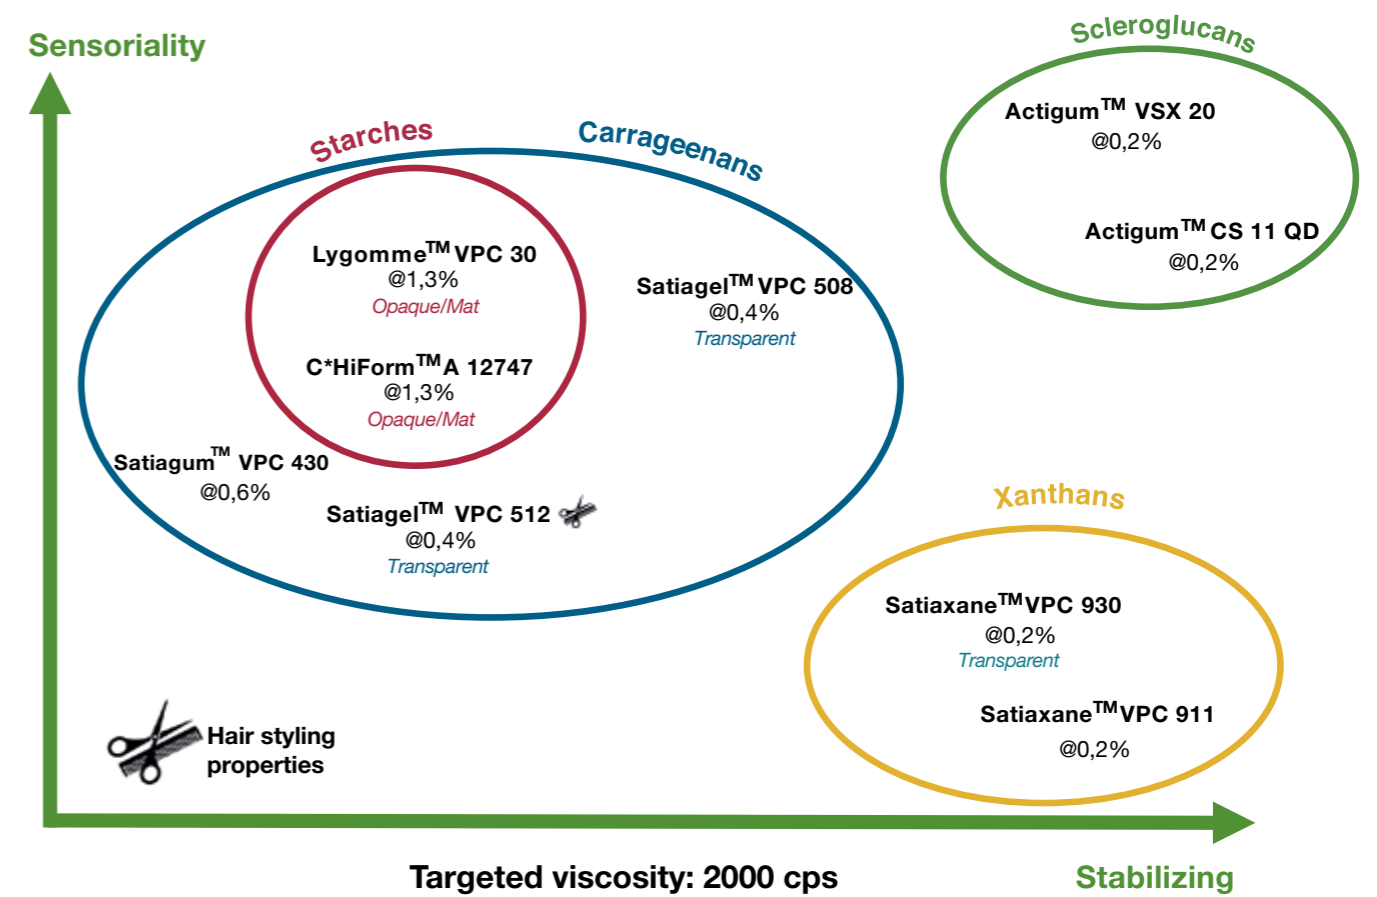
Sensoriality

Scleroglucans

Actigum$^{TM}$ VSX 20
@0,2%

Actigum$^{TM}$ CS 11 QD
@0,2%

Starches

Carrageenans

Lygomme$^{TM}$ VPC 30
@1,3%
Opaque/Mat

C*HiForm$^{TM}$ A 12747
@1,3%
Opaque/Mat

Satiagel$^{TM}$ VPC 508
@0,4%
Transparent

Satiagum$^{TM}$ VPC 430
@0,6%

Satiagel$^{TM}$ VPC 512
@0,4%
Transparent

Xanthans

Satiaxane$^{TM}$ VPC 930
@0,2%
Transparent

Satiaxane$^{TM}$ VPC 911
@0,2%

Hair styling properties

Targeted viscosity: 2000 cps

Stabilizing